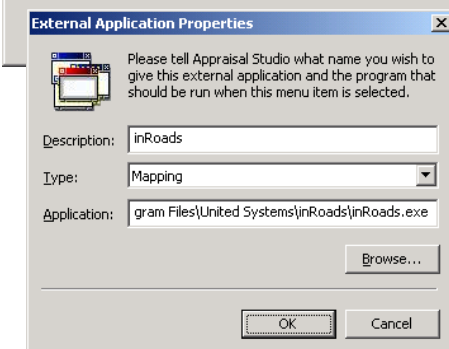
External Application Properties

Please tell Appraisal Studio what name you wish to give this external application and the program that should be run when this menu item is selected.

Description: inRoads

Type: Mapping

Application: gram Files\United Systems\inRoads\inRoads.exe

Browse...

OK

Cancel